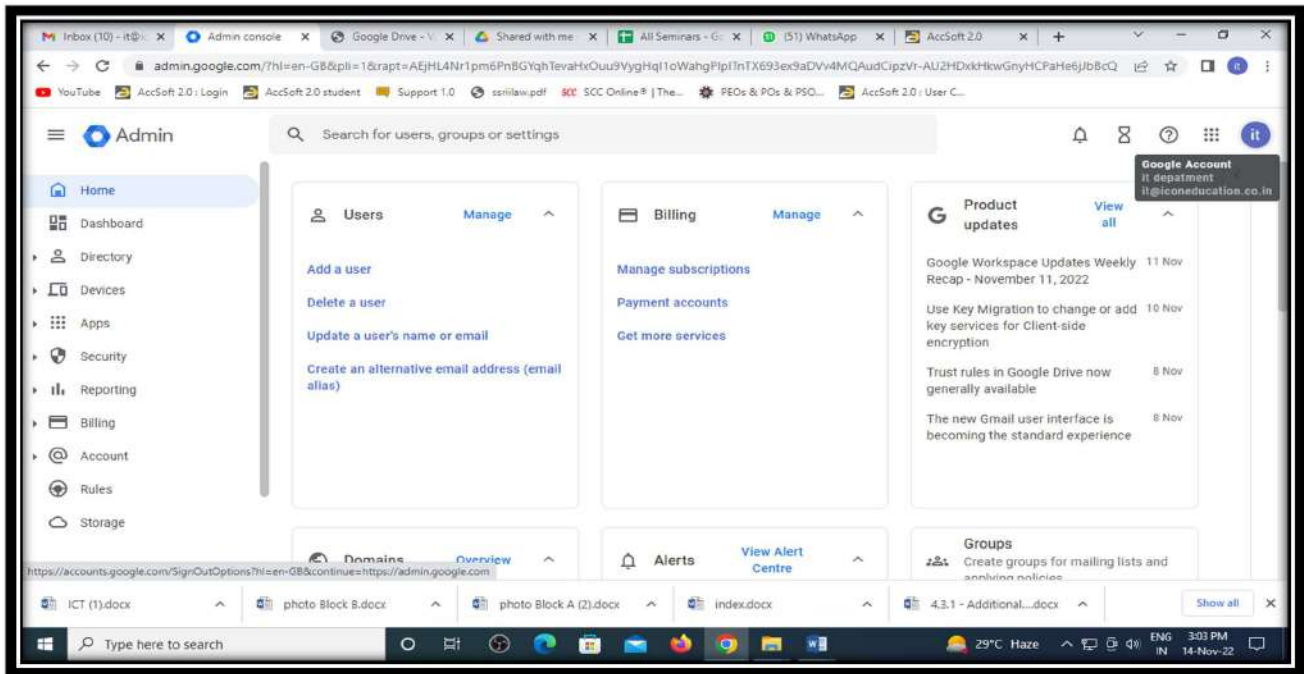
M Inbox (10) - it@ic ×   Admin console ×   Google Drive - V ×   Shared with me ×   All Seminars - G ×   (51) WhatsApp ×   AccSoft 2.0 ×   +

admin.google.com/?hl=en-GB&pli=1&rapt=AEjHL4Nr1pm6PnBGYqhTevaHxOuu9VygHql1oWahgPlpITnTX693ex9aDVv4MQAudCipzVr-AU2HDxkHkwGnyHCPaHe6jJbBcQ

YouTube   AccSoft 2.0 : Login   AccSoft 2.0 student   Support 1.0   ssnlaw.pdf   SCC Online® | The...   PEOs & POs & PSO...   AccSoft 2.0 : User C...

Admin

Search for users, groups or settings

Google Account
it depatment
it@iconeducation.co.in

Home
Dashboard
Directory
Devices
Apps
Security
Reporting
Billing
Account
Rules
Storage

Users   Manage

Add a user
Delete a user
Update a user's name or email
Create an alternative email address (email alias)

Billing   Manage

Manage subscriptions
Payment accounts
Get more services

Product updates   View all

Google Workspace Updates Weekly Recap - November 11, 2022   11 Nov
Use Key Migration to change or add key services for Client-side encryption   10 Nov
Trust rules in Google Drive now generally available   8 Nov
The new Gmail user interface is becoming the standard experience   8 Nov

Domains   Overview

Alerts   View Alert Centre

Groups
Create groups for mailing lists and applying policies

https://accounts.google.com/SignOutOptions?hl=en-GB&continue=https://admin.google.com

ICT (1).docx   photo Block B.docx   photo Block A (2).docx   index.docx   4.3.1 - Additional....docx   Show all

Type here to search   29°C Haze   ENG IN   3:03 PM 14-Nov-22